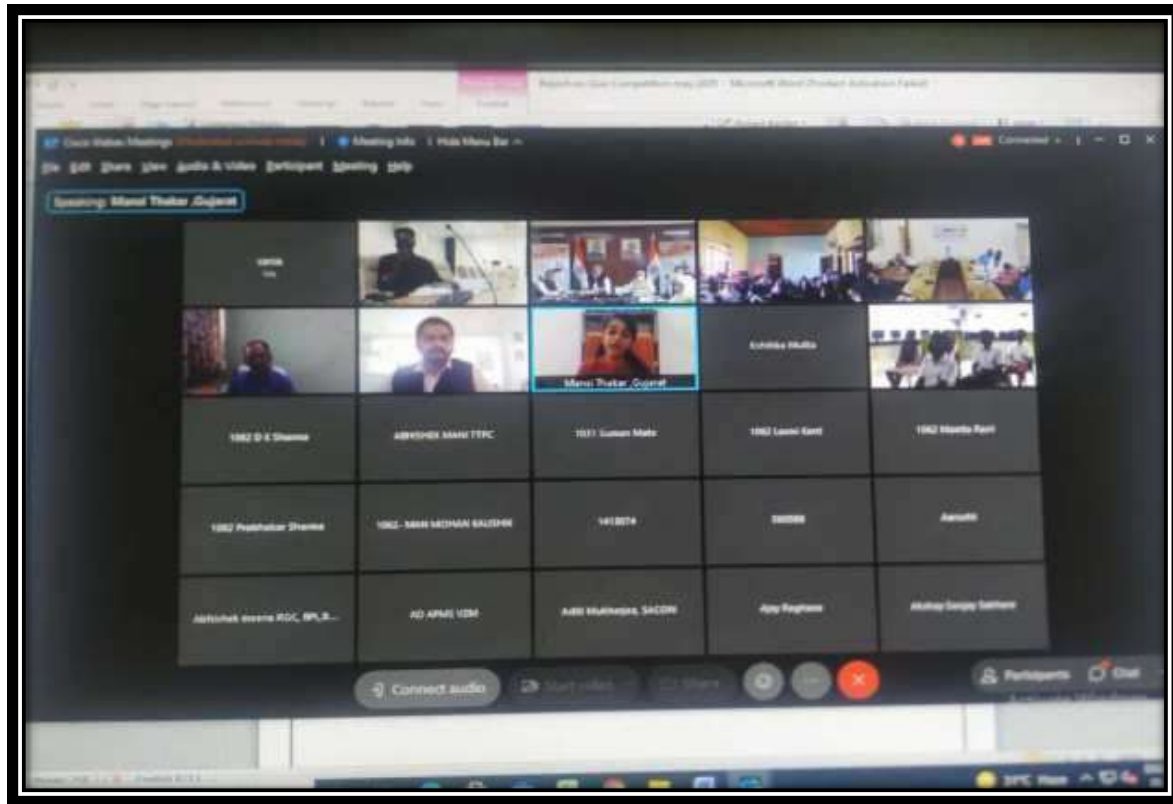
Cisco Webex Meetings | Meeting Info | Hide Menu Bar

File Edit Share View Audio & Video Participant Meeting Help

Speaking: Mansi Thakar ,Gujarat

Connected

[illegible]

Mansi Thakar ,Gujarat

Krishika Mulla

1062 D K Sharma

ABHISHEK MANI TTPC

1031 Suman Mata

1062 Laxmi Kant

1062 Mamta Rani

1062 Prabhakar Sharma

1062- MAN MOHAN KAUSHIK

1413074

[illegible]

Aarushi

Abhishek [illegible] RGC, NPL,R...

AD APMS VZM

Aditi Mukherjee, SACON

Ajay Raghava

Akshay Sanjay Sathe

Connect audio

Start video

Share

Participants

Chat

Microsoft Word (Product Activation Failed)

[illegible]